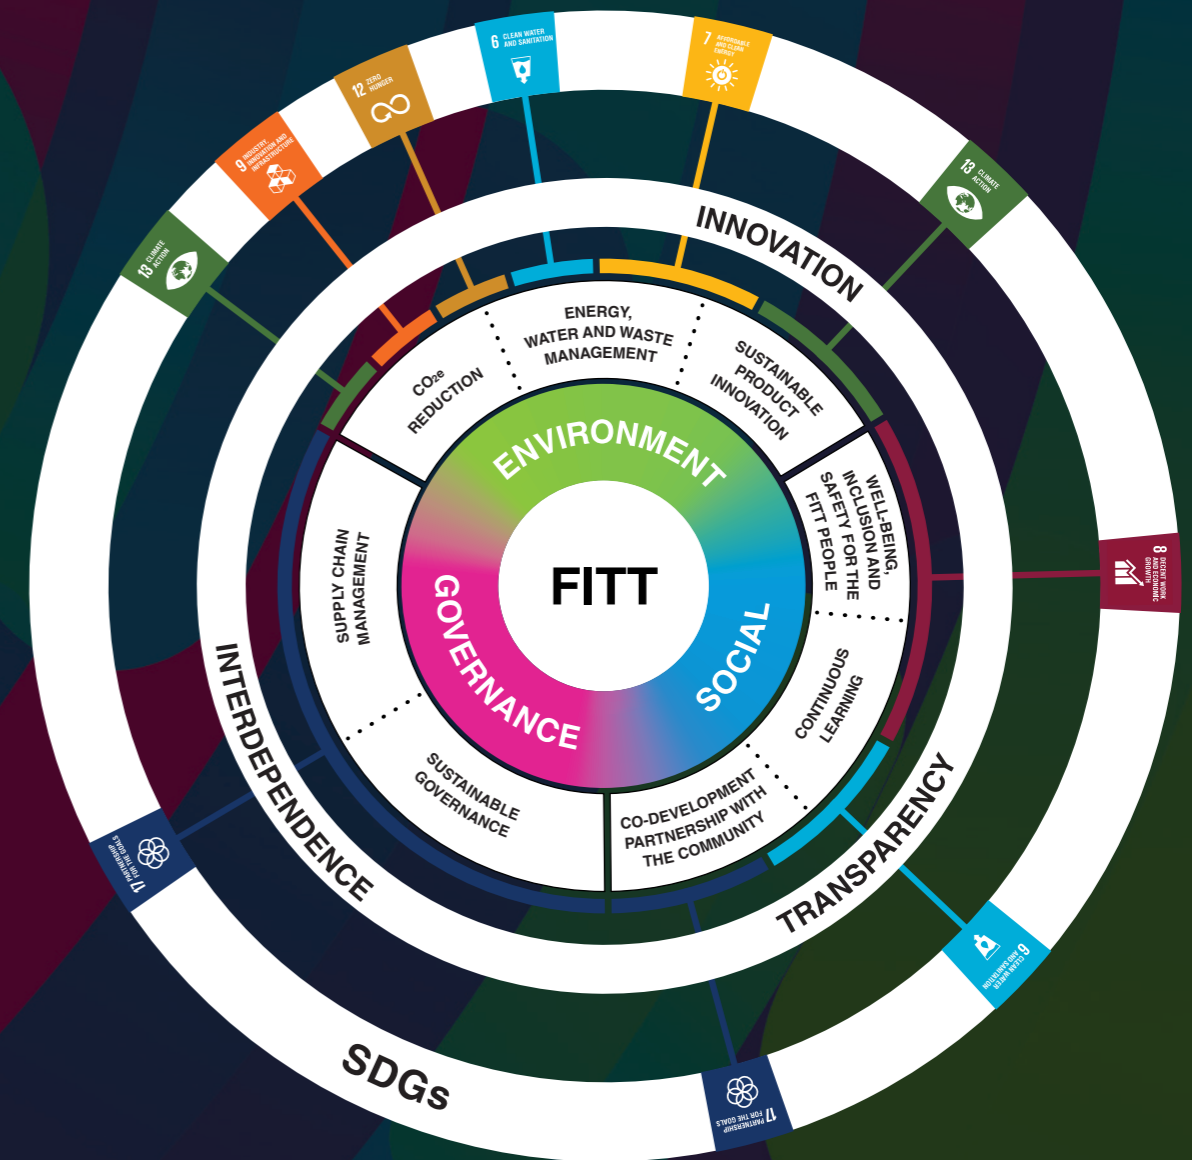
6 CLEAN WATER AND SANITATION

7 AFFORDABLE AND CLEAN ENERGY

12 ZERO HUNGER

9 INDUSTRY, INNOVATION AND INFRASTRUCTURE

13 CLIMATE ACTION

13 CLIMATE ACTION

INNOVATION

ENERGY, WATER AND WASTE MANAGEMENT

$CO_2e$ REDUCTION

SUSTAINABLE PRODUCT INNOVATION

ENVIRONMENT

FITT

WELL-BEING, INCLUSION AND SAFETY FOR THE FITT PEOPLE

8 DECENT WORK AND ECONOMIC GROWTH

SUPPLY CHAIN MANAGEMENT

GOVERNANCE

SOCIAL

CONTINUOUS LEARNING

SUSTAINABLE GOVERNANCE

CO-DEVELOPMENT PARTNERSHIP WITH THE COMMUNITY

INTERDEPENDENCE

TRANSPARENCY

17 PARTNERSHIP FOR THE GOALS

6 CLEAN WATER AND SANITATION

SDGs

17 PARTNERSHIP FOR THE GOALS